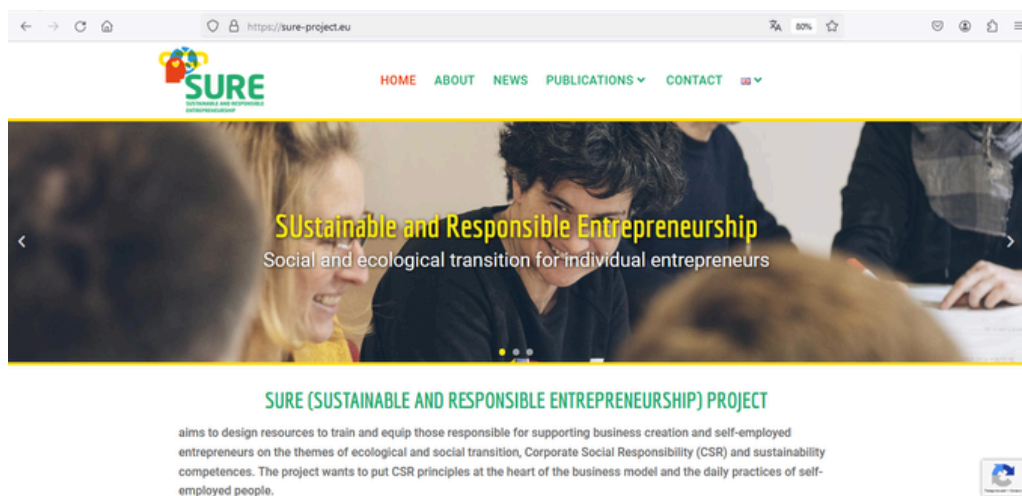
https://sure-project.eu

80%

SURE
SUSTAINABLE AND RESPONSIBLE ENTREPRENEURSHIP

HOME ABOUT NEWS PUBLICATIONS CONTACT

SUstainable and Responsible Entrepreneurship
Social and ecological transition for individual entrepreneurs

SURE (SUSTAINABLE AND RESPONSIBLE ENTREPRENEURSHIP) PROJECT

aims to design resources to train and equip those responsible for supporting business creation and self-employed entrepreneurs on the themes of ecological and social transition, Corporate Social Responsibility (CSR) and sustainability competences. The project wants to put CSR principles at the heart of the business model and the daily practices of self-employed people.